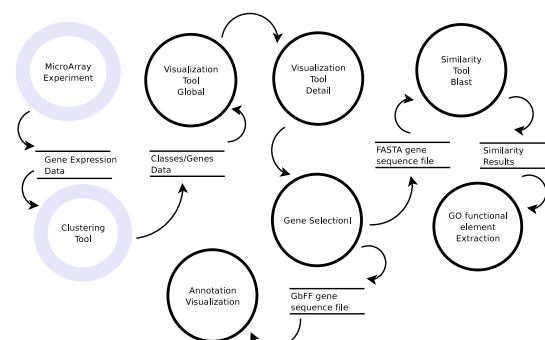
MicroArray Experiment

Gene Expression Data

Clustering Tool

Visualization Tool Global

Classes/Genes Data

Visualization Tool Detail

Gene SelectionI

FASTA gene sequence file

Similarity Tool Blast

Similarity Results

GO functional element Extraction

Annotation Visualization

GbFF gene sequence file